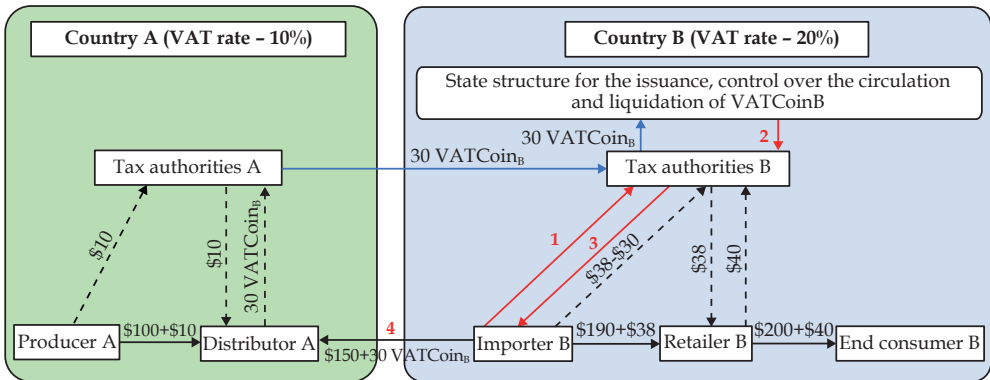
Country A (VAT rate – 10%)

Country B (VAT rate – 20%)

State structure for the issuance, control over the circulation and liquidation of VATCoinB

30 VATCoin$_B$

2

30 VATCoin$_B$

Tax authorities A

Tax authorities B

$10

$10

30 VATCoin$_B$

1

3

$38-$30

$38

$40

Producer A

$100+$10

Distributor A

4

$150+30 VATCoin$_B$

Importer B

$190+$38

Retailer B

$200+$40

End consumer B